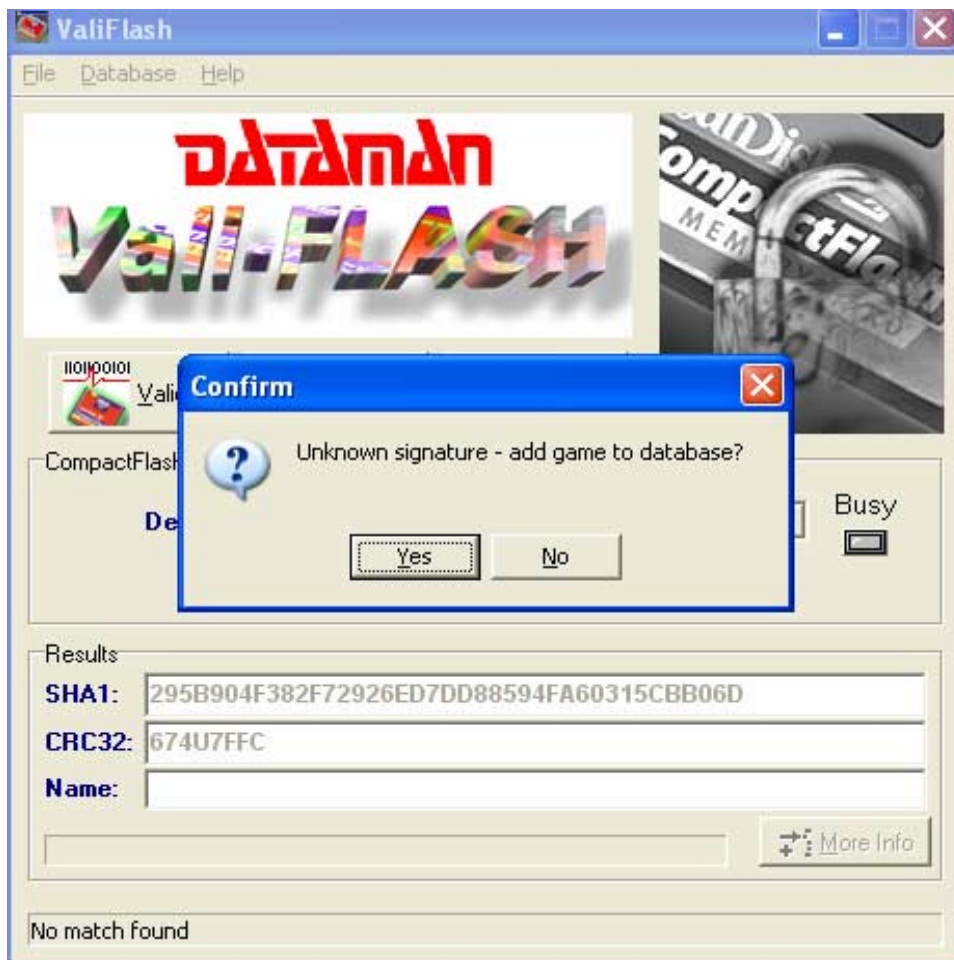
ValiFlash

File Database Help

DATAMAN
Vali-FLASH

SanDisk CompactFlash MEM

110100101
Vali

CompactFlash

De

Busy

Confirm

Unknown signature - add game to database?

Yes No

Results
SHA1: 295B904F382F72926ED7DD88594FA60315CBB06D
CRC32: 674U7FFC
Name:

More Info

No match found